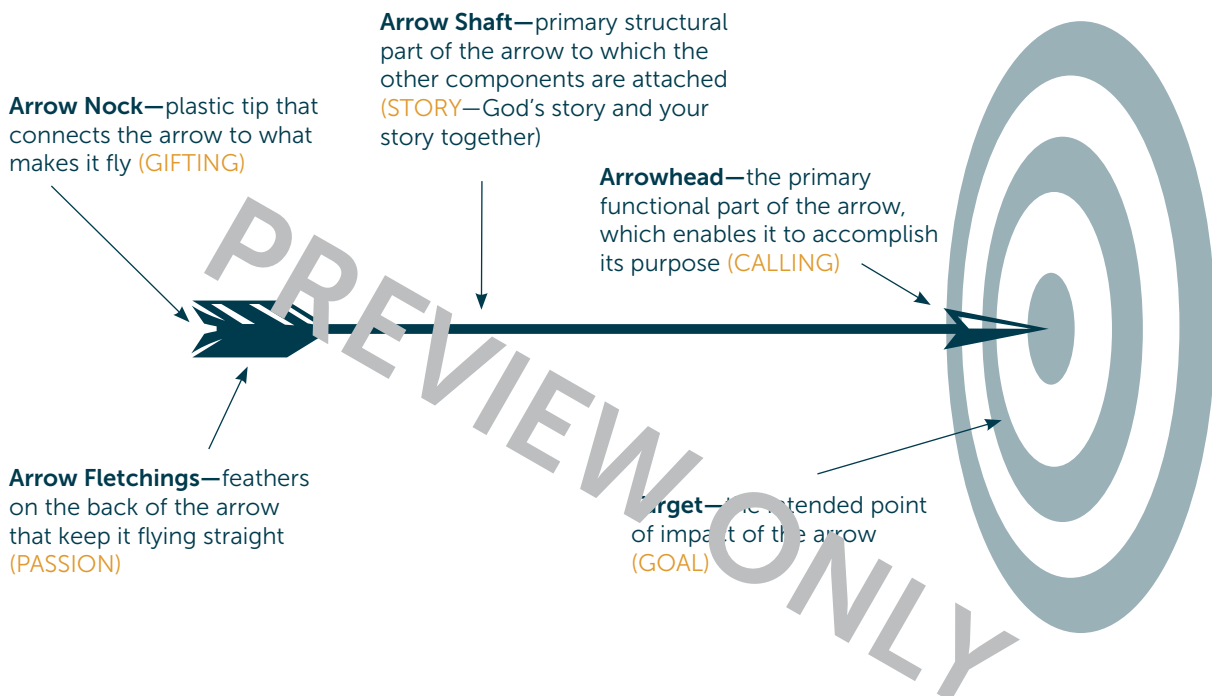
Arrow Shaft—primary structural part of the arrow to which the other components are attached (STORY—God's story and your story together)

Arrow Nock—plastic tip that connects the arrow to what makes it fly (GIFTING)

Arrowhead—the primary functional part of the arrow, which enables it to accomplish its purpose (CALLING)

PREVIEW ONLY

Arrow Fletchings—feathers on the back of the arrow that keep it flying straight (PASSION)

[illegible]rget—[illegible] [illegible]tended point of impa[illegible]t of th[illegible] arrow (GOAL)